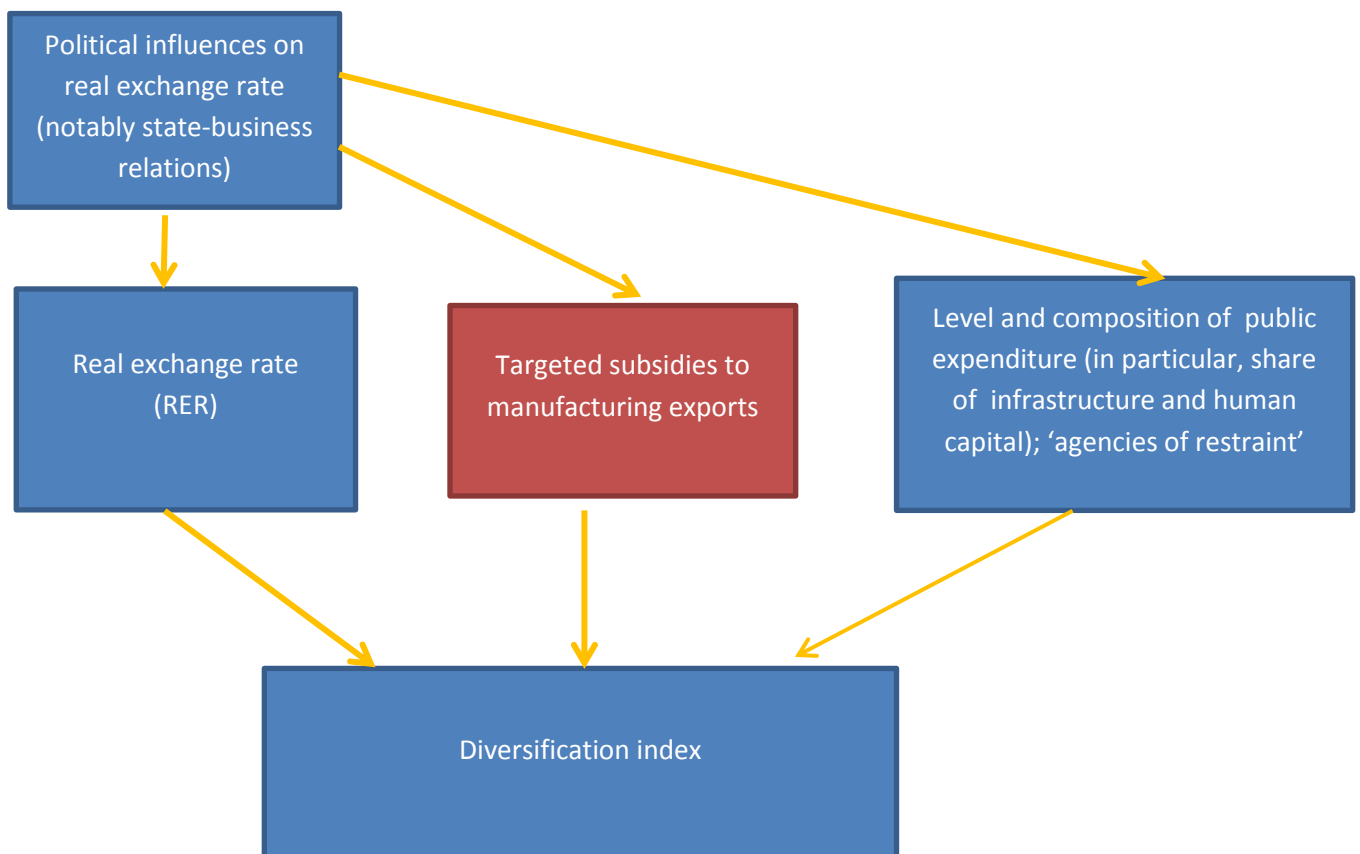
Political influences on real exchange rate (notably state-business relations)

Real exchange rate (RER)

Targeted subsidies to manufacturing exports

Level and composition of public expenditure (in particular, share of infrastructure and human capital); ‘agencies of restraint’

Diversification index